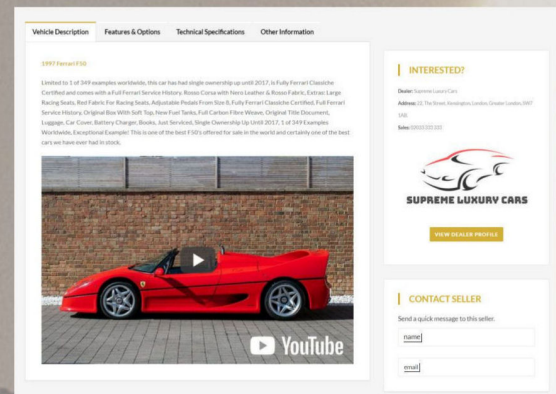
Vehicle Description | Features & Options | Technical Specifications | Other Information

1997 Ferrari F50

Limited to 1 of 349 examples worldwide, this car has had single ownership up until 2017, is Fully Ferrari Classiche Certified and comes with a Full Ferrari Service History. Rosso Corsa with Nero Leather & Rosso Fabric, Extrac Large Racing Seats, Red Fabric For Racing Seats, Adjustable Pedals From Size 8, Fully Ferrari Classiche Certified, Full Ferrari Service History, Original Box With Soft Top, New Fuel Tanks, Full Carbon Fibre Weave, Original Title Document, Luggage, Car Cover, Battery Charger, Books, Just Serviced, Single Ownership Up Until 2017, 1 of 349 Examples Worldwide, Exceptional Example! This is one of the best F50's offered for sale in the world and certainly one of the best cars we have ever had in stock.

YouTube

INTERESTED?

Dealer: Supreme Luxury Cars

Address: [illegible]

Sales: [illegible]

SUPREME LUXURY CARS

VIEW DEALER PROFILE

CONTACT SELLER

Send a quick message to this seller.

name

email